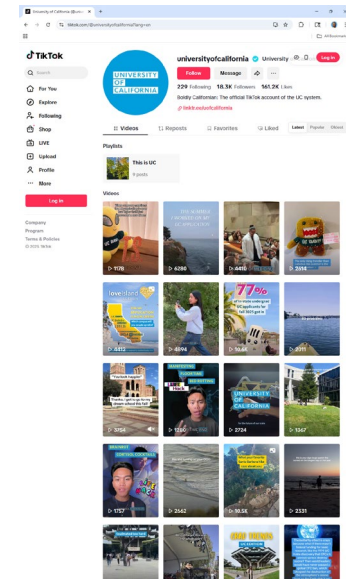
University of California (@univ

tiktok.com/@universityofcalifornia?lang=en

All Bookmarks

TikTok

Search

For You

Explore

Following

Shop

LIVE

Upload

Profile

More

Log in

Company
Program
Terms & Policies
© 2025 TikTok

UNIVERSITY OF CALIFORNIA

universityofcalifornia University

Log in

Follow Message

229 Following 18.3K Followers 161.2K Likes

Boldly Californian: The official TikTok account of the UC system.

linktr.ee/uofcalifornia

Videos Reposts Favorites Liked

Latest Popular Oldest

Playlists

This is UC
9 posts

Videos

1178

6286

4410

3414

love island

5812

4594

77%

10.6K

2911

3154

1220

UNIVERSITY OF CALIFORNIA

2724

1367

1757

2662

10.5K

2531